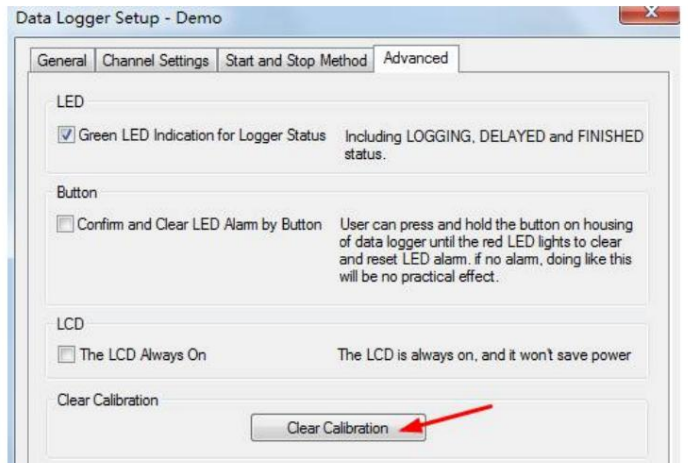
Data Logger Setup - Demo

General | Channel Settings | Start and Stop Method | Advanced

LED

Green LED Indication for Logger Status

Including LOGGING, DELAYED and FINISHED status.

Button

Confirm and Clear LED Alarm by Button

User can press and hold the button on housing of data logger until the red LED lights to clear and reset LED alarm. if no alarm, doing like this will be no practical effect.

LCD

The LCD Always On

The LCD is always on, and it won't save power

Clear Calibration

Clear Calibration